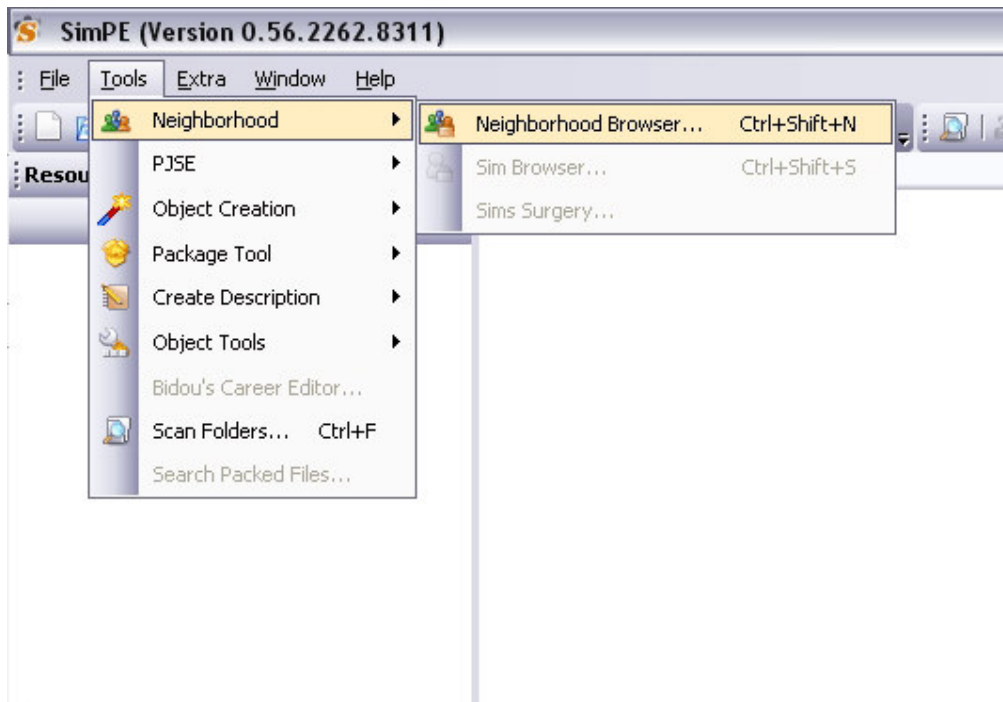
SimPE (Version 0.56.2262.8311)

File Tools Extra Window Help

Resou

Neighborhood
PJSE
Object Creation
Package Tool
Create Description
Object Tools
Bidou's Career Editor...
Scan Folders... Ctrl+F
Search Packed Files...

Neighborhood Browser... Ctrl+Shift+N
Sim Browser... Ctrl+Shift+S
Sims Surgery...